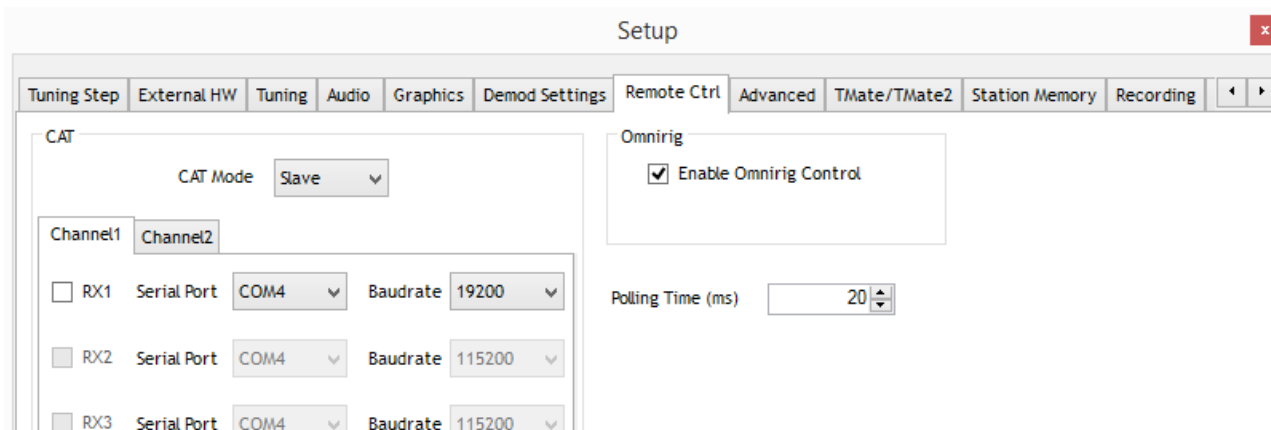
Setup

x

Tuning Step | External HW | Tuning | Audio | Graphics | Demod Settings | Remote Ctrl | Advanced | TMate/TMate2 | Station Memory | Recording

CAT

CAT Mode Slave

Channel1 Channel2

RX1 Serial Port COM4 Baudrate 19200

RX2 Serial Port COM4 Baudrate 115200

RX3 Serial Port COM4 Baudrate 115200

Omnirig

Enable Omnirig Control

Polling Time (ms) 20